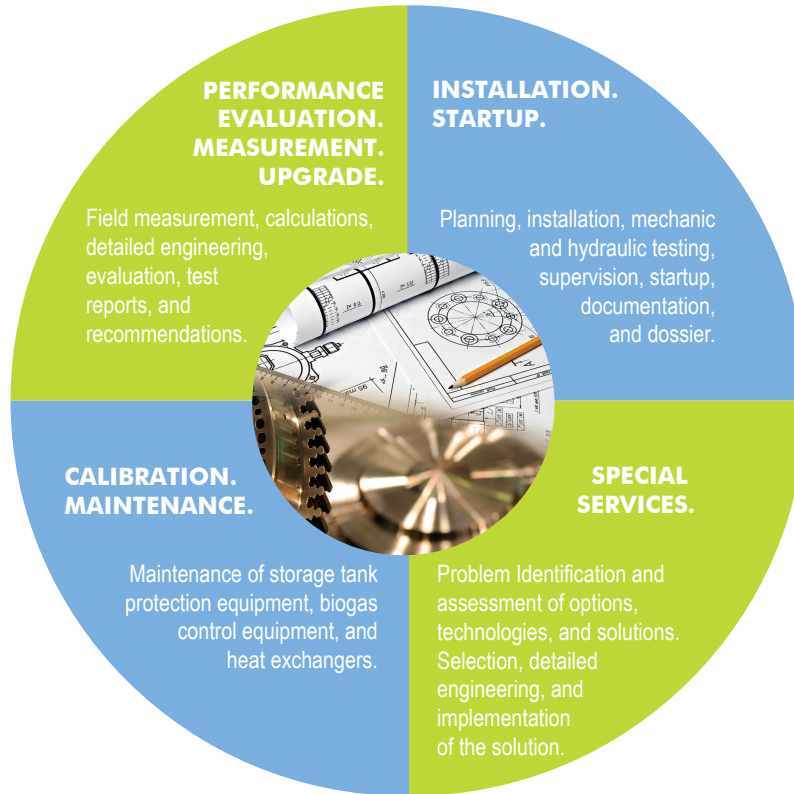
PERFORMANCE EVALUATION. MEASUREMENT. UPGRADE.

Field measurement, calculations, detailed engineering, evaluation, test reports, and recommendations.

INSTALLATION. STARTUP.

Planning, installation, mechanic and hydraulic testing, supervision, startup, documentation, and dossier.

CALIBRATION. MAINTENANCE.

Maintenance of storage tank protection equipment, biogas control equipment, and heat exchangers.

SPECIAL SERVICES.

Problem Identification and assessment of options, technologies, and solutions. Selection, detailed engineering, and implementation of the solution.